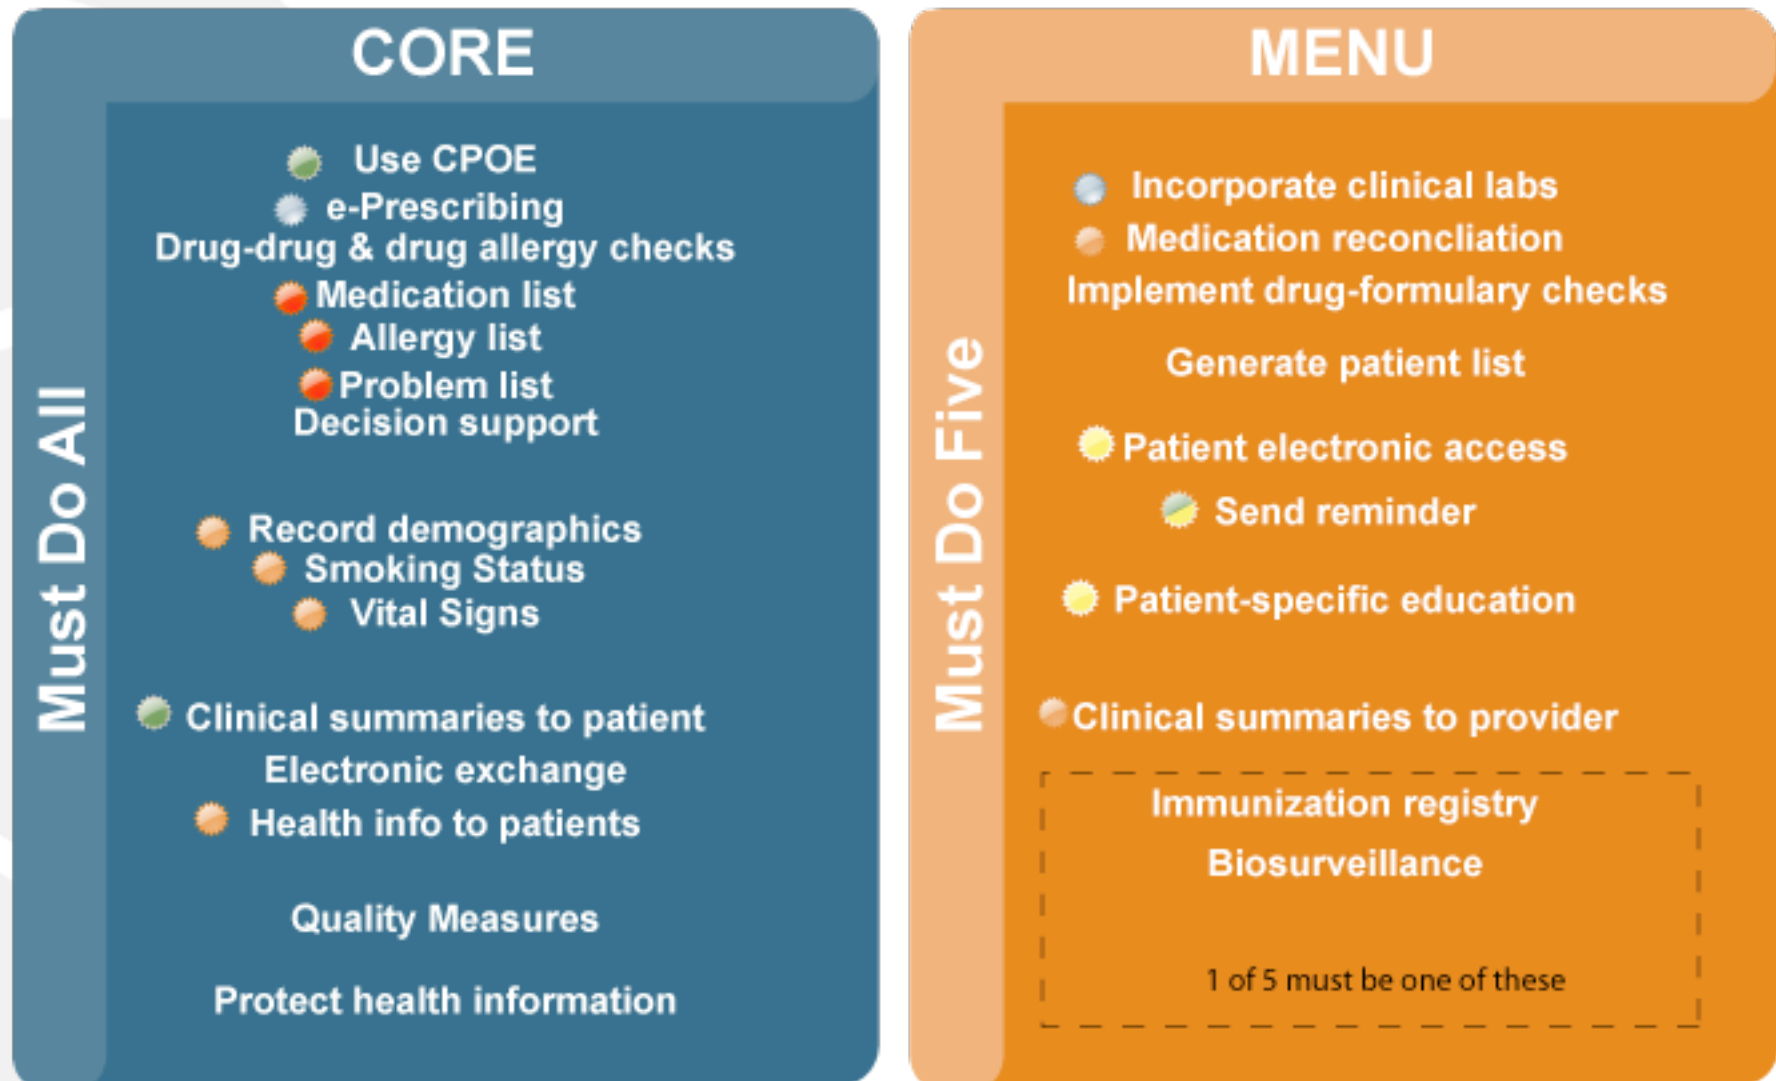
CORE

Must Do All

Use CPOE
e-Prescribing
Drug-drug & drug allergy checks
Medication list
Allergy list
Problem list
Decision support

Record demographics
Smoking Status
Vital Signs

Clinical summaries to patient
Electronic exchange
Health info to patients

Quality Measures

Protect health information

MENU

Must Do Five

Incorporate clinical labs
Medication reconcliation
Implement drug-formulary checks

Generate patient list

Patient electronic access
Send reminder

Patient-specific education

Clinical summaries to provider

Immunization registry
Biosurveillance

1 of 5 must be one of these